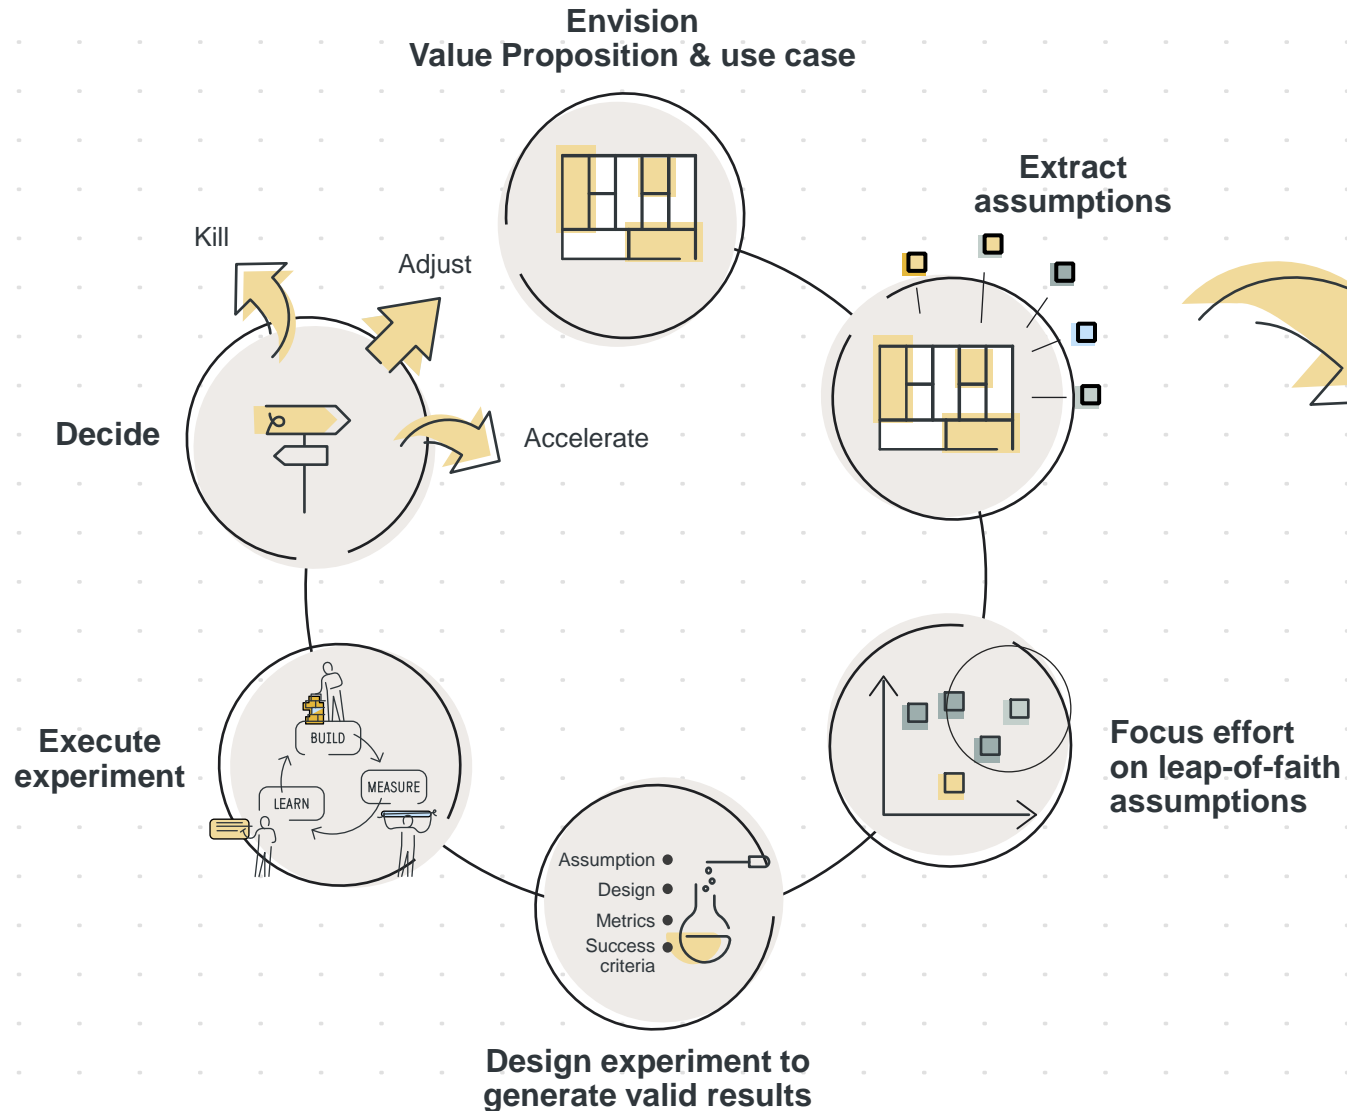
Envision
Value Proposition & use case

Extract assumptions

Focus effort on leap-of-faith assumptions

Design experiment to generate valid results

Assumption
Design
Metrics
Success criteria

Execute experiment

BUILD
MEASURE
LEARN

Decide

Kill
Adjust
Accelerate